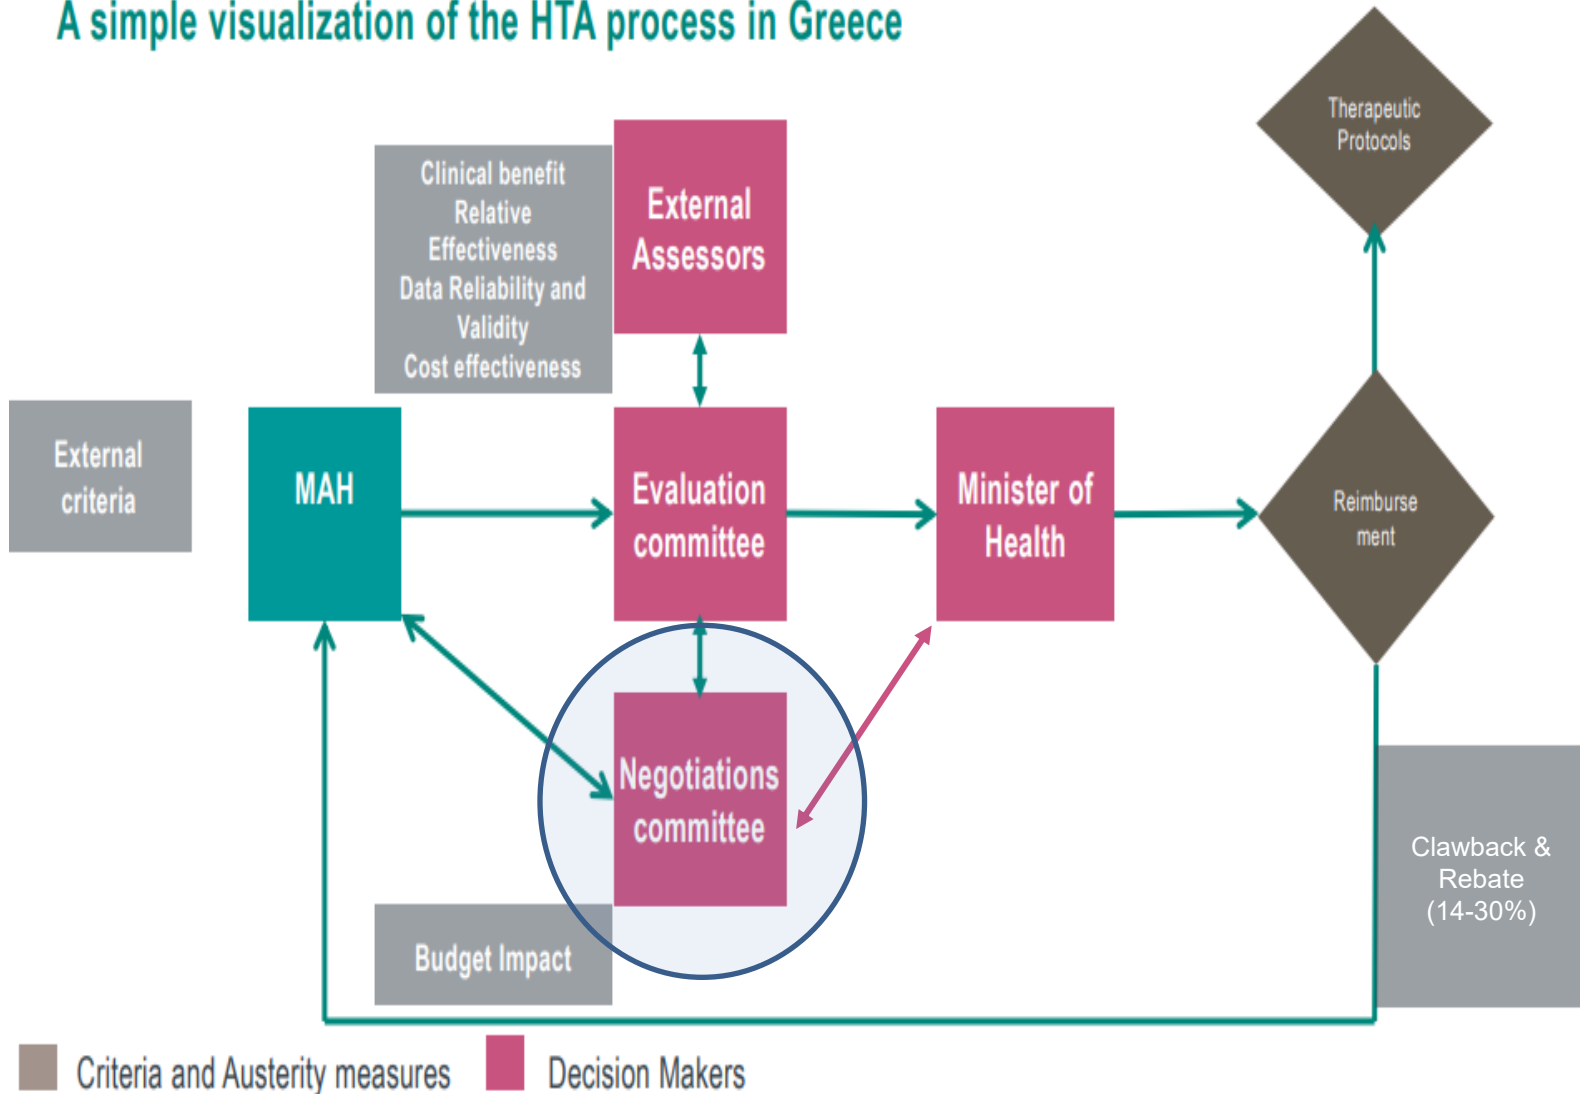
A simple visualization of the HTA process in Greece

Therapeutic Protocols

Clinical benefit
Relative Effectiveness
Data Reliability and Validity
Cost effectiveness

External Assessors

External criteria

MAH

Evaluation committee

Minister of Health

Reimburse ment

Negotiations committee

Clawback & Rebate (14-30%)

Budget Impact

Criteria and Austerity measures

Decision Makers